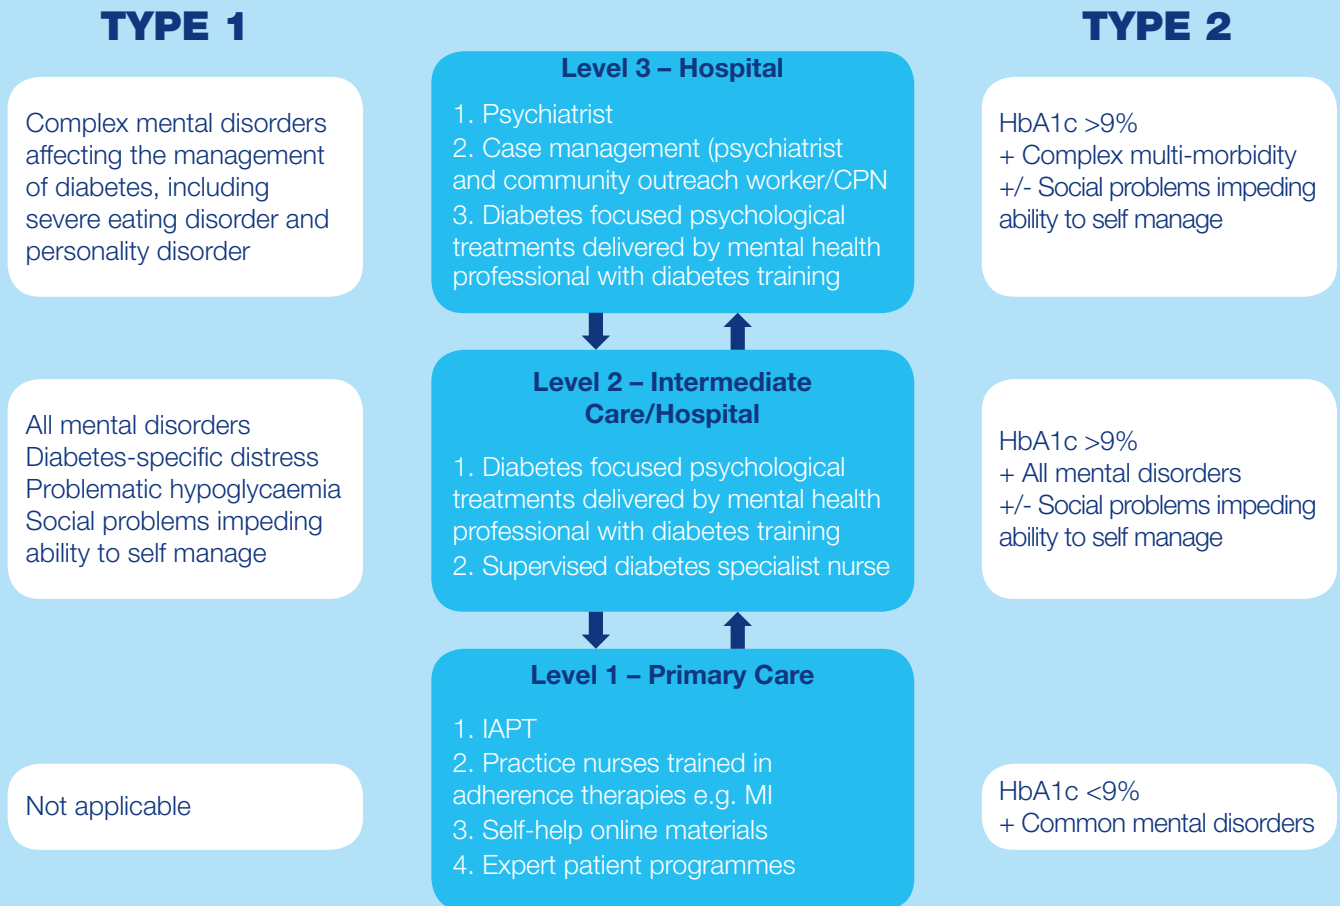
TYPE 1

TYPE 2

Level 3 – Hospital

1. Psychiatrist
2. Case management (psychiatrist and community outreach worker/CPN
3. Diabetes focused psychological treatments delivered by mental health professional with diabetes training

Complex mental disorders affecting the management of diabetes, including severe eating disorder and personality disorder

HbA1c >9%
+ Complex multi-morbidity
+/- Social problems impeding ability to self manage

Level 2 – Intermediate Care/Hospital

1. Diabetes focused psychological treatments delivered by mental health professional with diabetes training
2. Supervised diabetes specialist nurse

All mental disorders
Diabetes-specific distress
Problematic hypoglycaemia
Social problems impeding ability to self manage

HbA1c >9%
+ All mental disorders
+/- Social problems impeding ability to self manage

Level 1 – Primary Care

1. IAPT
2. Practice nurses trained in adherence therapies e.g. MI
3. Self-help online materials
4. Expert patient programmes

Not applicable

HbA1c <9%
+ Common mental disorders